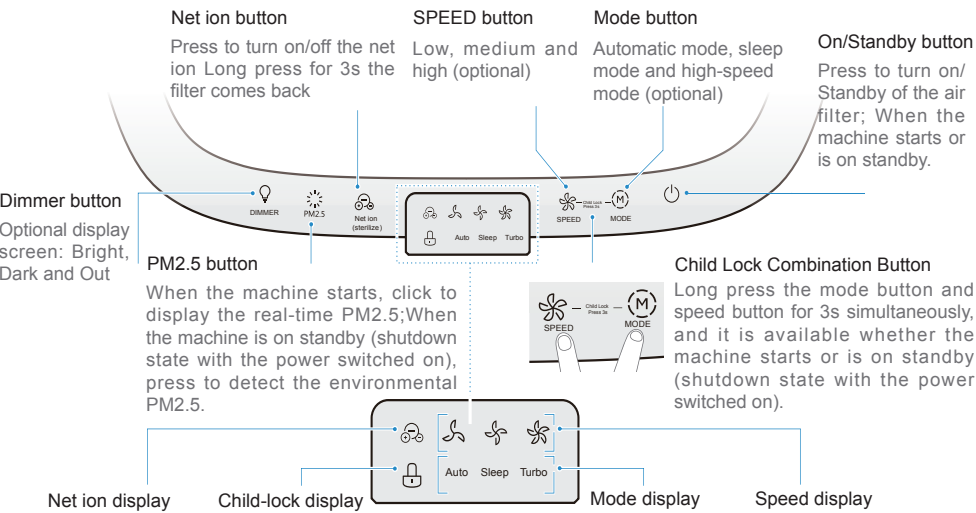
Net ion button

Press to turn on/off the net ion Long press for 3s the filter comes back

SPEED button

Low, medium and high (optional)

Mode button

Automatic mode, sleep mode and high-speed mode (optional)

On/Standby button

Press to turn on/ Standby of the air filter; When the machine starts or is on standby.

Dimmer button

Optional display screen: Bright, Dark and Out

DIMMER

PM2.5

Net ion (sterilize)

Auto Sleep Turbo

SPEED

Child Lock Press 3s

MODE

PM2.5 button

When the machine starts, click to display the real-time PM2.5;When the machine is on standby (shutdown state with the power switched on), press to detect the environmental PM2.5.

Child Lock Combination Button

Long press the mode button and speed button for 3s simultaneously, and it is available whether the machine starts or is on standby (shutdown state with the power switched on).

SPEED

Child Lock Press 3s

MODE

Auto Sleep Turbo

Net ion display

Child-lock display

Mode display

Speed display